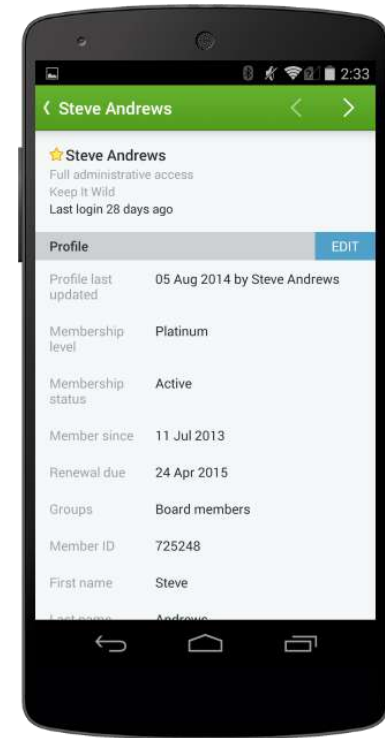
2:33

Steve Andrews

Steve Andrews
Full administrative access
Keep It Wild
Last login 28 days ago

Profile
EDIT

| | |
|---|---|
| Profile last updated | 05 Aug 2014 by Steve Andrews |
| Membership level | Platinum |
| Membership status | Active |
| Member since | 11 Jul 2013 |
| Renewal due | 24 Apr 2015 |
| Groups | Board members |
| Member ID | 725248 |
| First name | Steve |
| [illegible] | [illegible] |